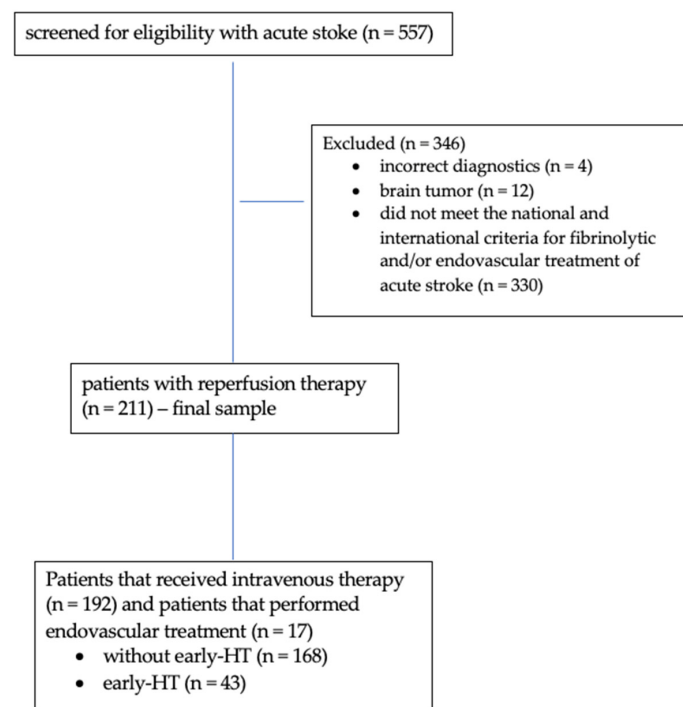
screened for eligibility with acute stoke (n = 557)

Excluded (n = 346)
- incorrect diagnostics (n = 4)
- brain tumor (n = 12)
- did not meet the national and international criteria for fibrinolytic and/or endovascular treatment of acute stroke (n = 330)

patients with reperfusion therapy (n = 211) – final sample

Patients that received intravenous therapy (n = 192) and patients that performed endovascular treatment (n = 17)
- without early-HT (n = 168)
- early-HT (n = 43)